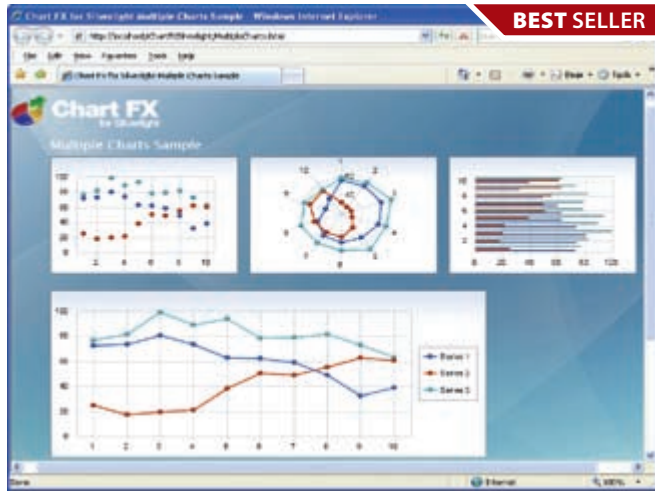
Chart FX for Silverlight Multiple Charts Sample - Windows Internet Explorer

BEST SELLER

http://localhost/ChartFXSilverlight/MultipleCharts.html

File Edit View Favorites Tools Help

Chart FX for Silverlight Multiple Charts Sample

Page Tools

Chart FX
for Silverlight

Multiple Charts Sample

| 100 |
|---|
| 80 |
| 60 |
| 40 |
| 20 |
| 0 |

2 4 6 8 10

12 1 2 3 4 5 6 7 8 9 10 11

10 8 6 4 2

0 20 40 60 80 100 120

100 80 60 40 20 0

1 2 3 4 5 6 7 8 9 10

Series 1
Series 2
Series 3

Done

Internet

100%